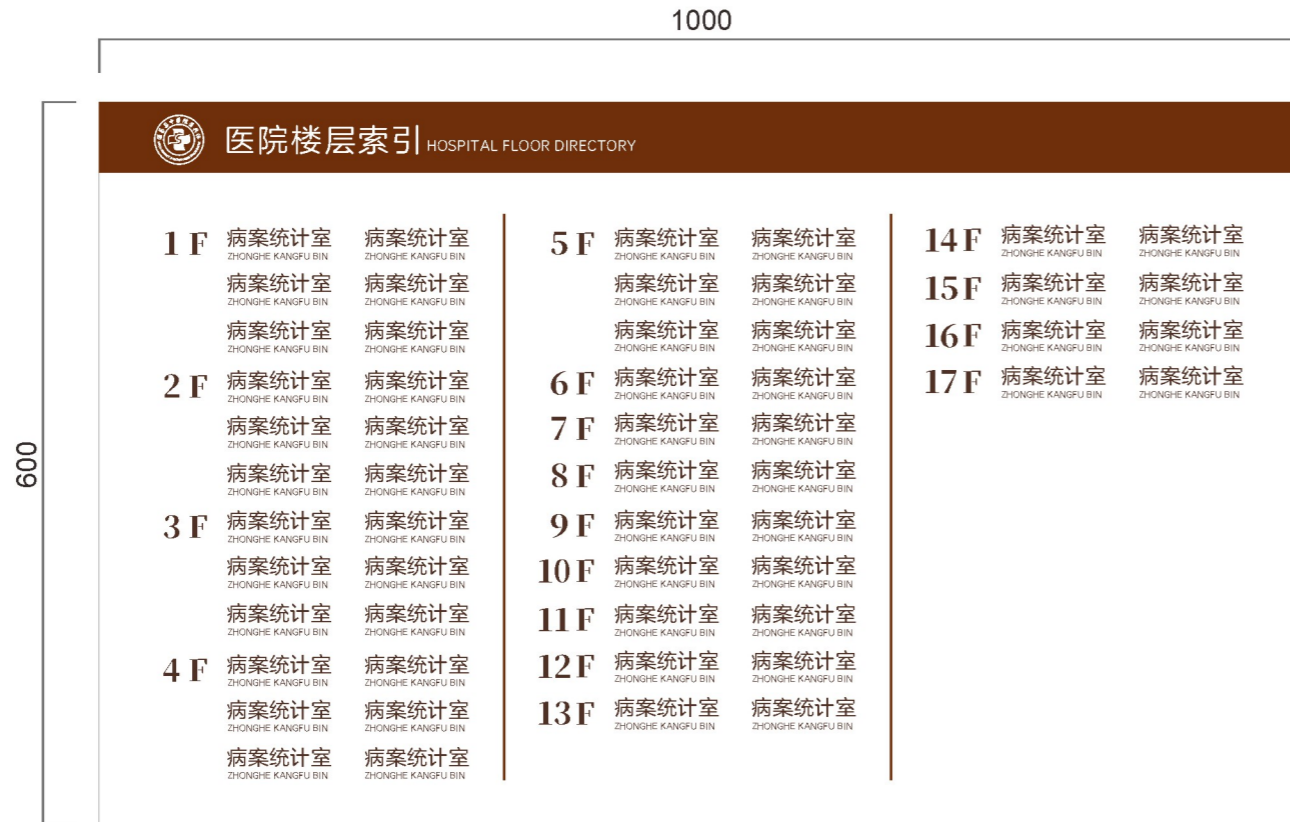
1000

600

医院楼层索引 HOSPITAL FLOOR DIRECTORY

1 F
病案统计室 ZHONGHE KANGFU BIN
病案统计室 ZHONGHE KANGFU BIN
病案统计室 ZHONGHE KANGFU BIN
病案统计室 ZHONGHE KANGFU BIN
病案统计室 ZHONGHE KANGFU BIN
病案统计室 ZHONGHE KANGFU BIN

2 F
病案统计室 ZHONGHE KANGFU BIN
病案统计室 ZHONGHE KANGFU BIN
病案统计室 ZHONGHE KANGFU BIN
病案统计室 ZHONGHE KANGFU BIN
病案统计室 ZHONGHE KANGFU BIN
病案统计室 ZHONGHE KANGFU BIN

3 F
病案统计室 ZHONGHE KANGFU BIN
病案统计室 ZHONGHE KANGFU BIN
病案统计室 ZHONGHE KANGFU BIN
病案统计室 ZHONGHE KANGFU BIN
病案统计室 ZHONGHE KANGFU BIN
病案统计室 ZHONGHE KANGFU BIN

4 F
病案统计室 ZHONGHE KANGFU BIN
病案统计室 ZHONGHE KANGFU BIN
病案统计室 ZHONGHE KANGFU BIN
病案统计室 ZHONGHE KANGFU BIN
病案统计室 ZHONGHE KANGFU BIN
病案统计室 ZHONGHE KANGFU BIN

5 F
病案统计室 ZHONGHE KANGFU BIN
病案统计室 ZHONGHE KANGFU BIN
病案统计室 ZHONGHE KANGFU BIN
病案统计室 ZHONGHE KANGFU BIN
病案统计室 ZHONGHE KANGFU BIN
病案统计室 ZHONGHE KANGFU BIN

6 F
病案统计室 ZHONGHE KANGFU BIN
病案统计室 ZHONGHE KANGFU BIN

7 F
病案统计室 ZHONGHE KANGFU BIN
病案统计室 ZHONGHE KANGFU BIN

8 F
病案统计室 ZHONGHE KANGFU BIN
病案统计室 ZHONGHE KANGFU BIN

9 F
病案统计室 ZHONGHE KANGFU BIN
病案统计室 ZHONGHE KANGFU BIN

10 F
病案统计室 ZHONGHE KANGFU BIN
病案统计室 ZHONGHE KANGFU BIN

11 F
病案统计室 ZHONGHE KANGFU BIN
病案统计室 ZHONGHE KANGFU BIN

12 F
病案统计室 ZHONGHE KANGFU BIN
病案统计室 ZHONGHE KANGFU BIN

13 F
病案统计室 ZHONGHE KANGFU BIN
病案统计室 ZHONGHE KANGFU BIN

14 F
病案统计室 ZHONGHE KANGFU BIN
病案统计室 ZHONGHE KANGFU BIN

15 F
病案统计室 ZHONGHE KANGFU BIN
病案统计室 ZHONGHE KANGFU BIN

16 F
病案统计室 ZHONGHE KANGFU BIN
病案统计室 ZHONGHE KANGFU BIN

17 F
病案统计室 ZHONGHE KANGFU BIN
病案统计室 ZHONGHE KANGFU BIN